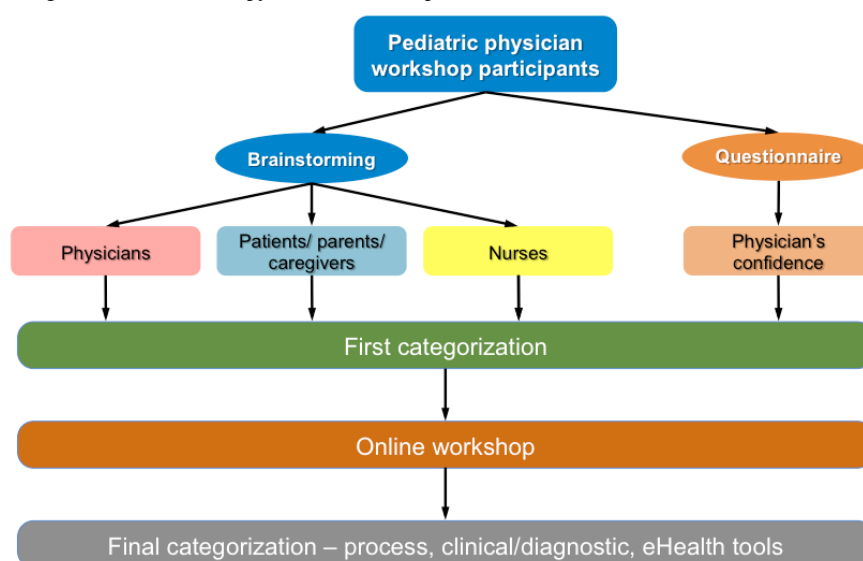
Pediatric physician workshop participants

Brainstorming

Questionnaire

Physicians

Patients/ parents/ caregivers

Nurses

Physician's confidence

First categorization

Online workshop

Final categorization – process, clinical/diagnostic, eHealth tools